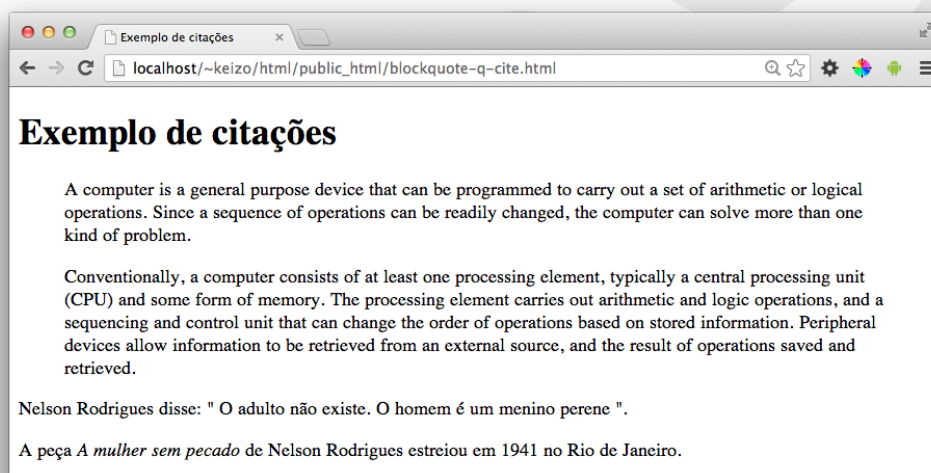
Exemplo de citações ×

localhost/~keizo/html/public_html/blockquote-q-cite.html

# Exemplo de citações

A computer is a general purpose device that can be programmed to carry out a set of arithmetic or logical operations. Since a sequence of operations can be readily changed, the computer can solve more than one kind of problem.

Conventionally, a computer consists of at least one processing element, typically a central processing unit (CPU) and some form of memory. The processing element carries out arithmetic and logic operations, and a sequencing and control unit that can change the order of operations based on stored information. Peripheral devices allow information to be retrieved from an external source, and the result of operations saved and retrieved.

Nelson Rodrigues disse: " O adulto não existe. O homem é um menino perene ".

A peça *A mulher sem pecado* de Nelson Rodrigues estreiou em 1941 no Rio de Janeiro.